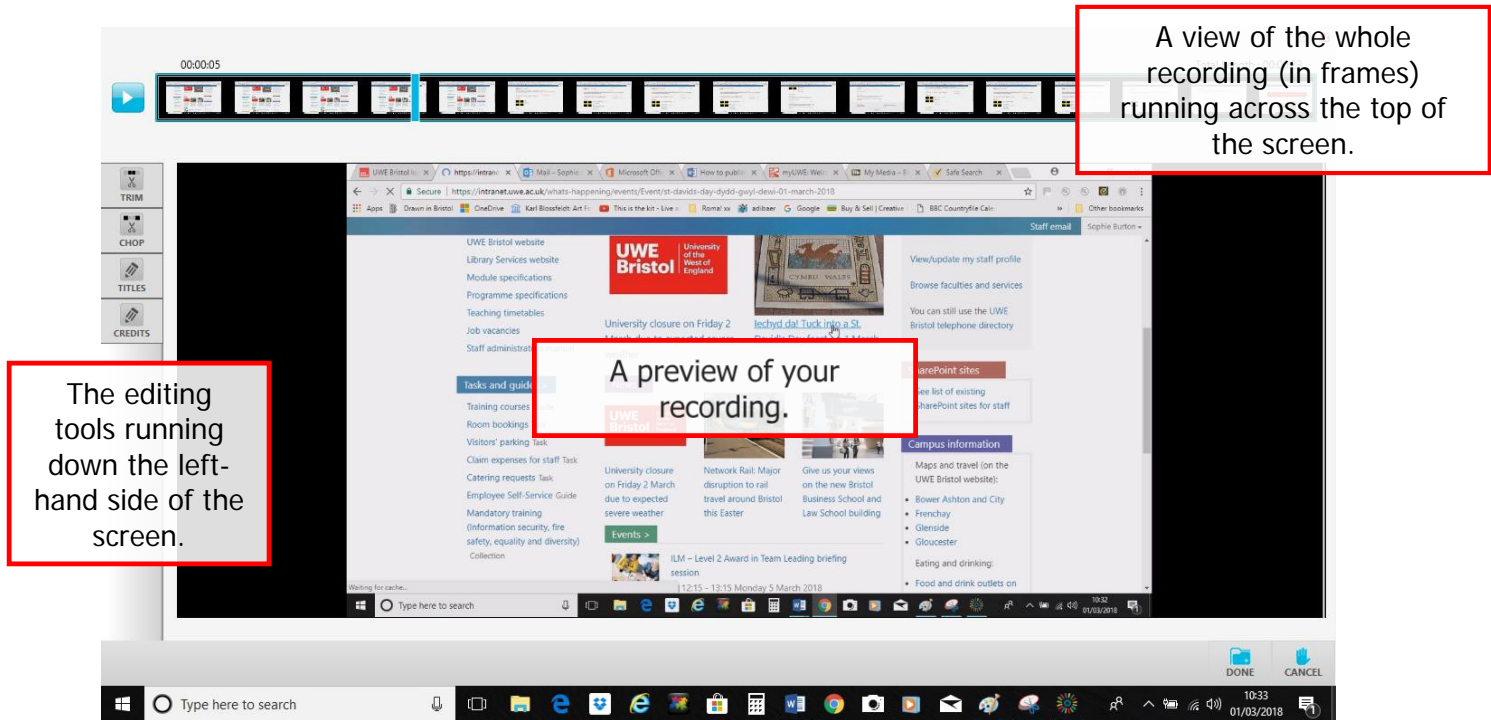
00:00:05

A view of the whole recording (in frames) running across the top of the screen.

TRIM

CHOP

TITLES

CREDITS

The editing tools running down the left-hand side of the screen.

UWE Bristol | https://intranet | Mail – Sophie | Microsoft Offi | How to publi | myUWE: Welc | My Media – E | Safe Search

Secure | https://intranet.uwe.ac.uk/whats-happening/events/Event/st-davids-day-dydd-gwyl-dewi-01-march-2018

Apps | Drawn in Bristol | OneDrive | Karl Blossfeldt: Art F | This is the kit - Live | Romal xx | adibaer | Google | Buy & Sell | Creative | BBC Countryfile Cale | Other bookmarks

Staff email | Sophie Burton

UWE Bristol website
Library Services website
Module specifications
Programme specifications
Teaching timetables
Job vacancies
Staff administrati

UWE Bristol University of the West of England

CYMRU WALES

View/update my staff profile
Browse faculties and services
You can still use the UWE Bristol telephone directory

University closure on Friday 2 March due to expected severe

Iechyd da! Tuck into a St. David's Day feast 1 March

A preview of your recording.

Tasks and guide

SharePoint sites
See list of existing SharePoint sites for staff

Training courses
Room bookings
Visitors' parking Task
Claim expenses for staff Task
Catering requests Task
Employee Self-Service Guide
Mandatory training (Information security, fire safety, equality and diversity)
Collection

UWE Bristol

University closure on Friday 2 March due to expected severe weather

Network Rail: Major disruption to rail travel around Bristol this Easter

Give us your views on the new Bristol Business School and Law School building

Campus information
Maps and travel (on the UWE Bristol website):
• Bower Ashton and City
• Frenchay
• Glenside
• Gloucester
Eating and drinking:
• Food and drink outlets on

Events >

ILM – Level 2 Award in Team Leading briefing session
12:15 - 13:15 Monday 5 March 2018

Waiting for cache...

Type here to search

10:32 01/03/2018

DONE
CANCEL

Type here to search

10:33 01/03/2018